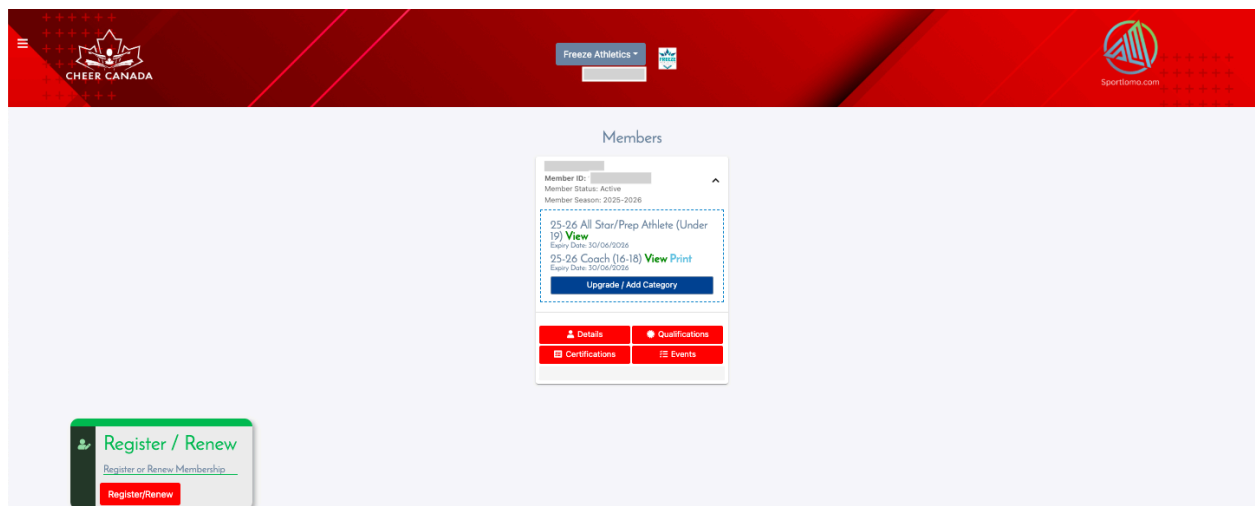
CHEER CANADA

Freeze Athletics

FREEZE

Sportlomo.com

Members

Member ID:
Member Status: Active
Member Season: 2025-2026

25-26 All Star/Prep Athlete (Under 19) View
Expiry Date: 30/06/2026
25-26 Coach (16-18) View Print
Expiry Date: 30/06/2026

Upgrade / Add Category

Details
Qualifications
Certifications
Events

Register / Renew
Register or Renew Membership
Register/Renew